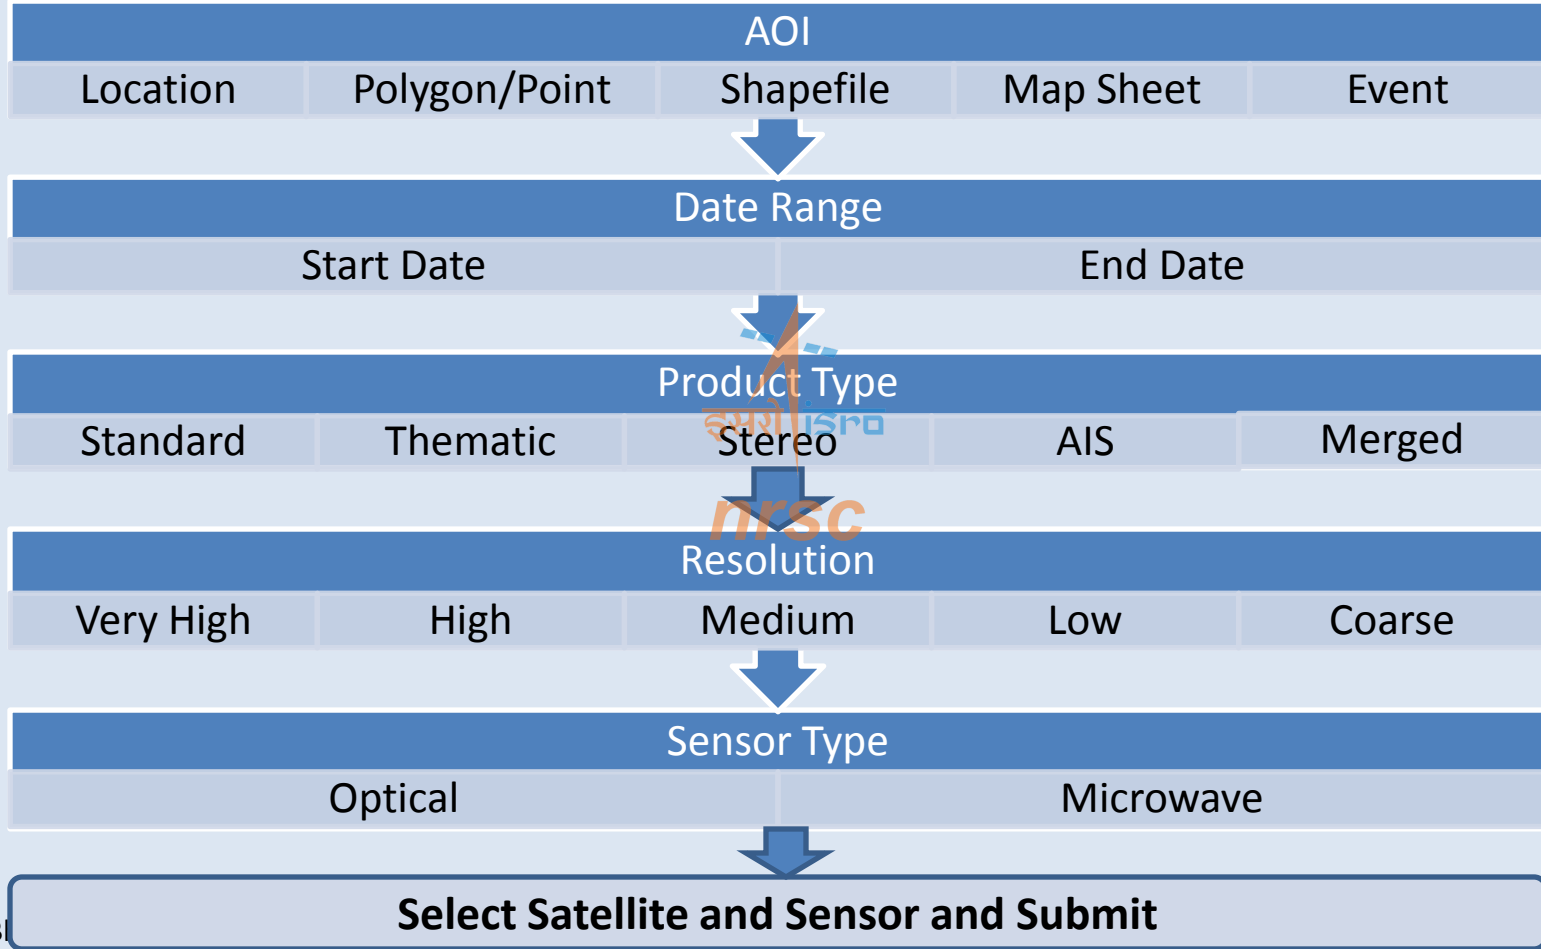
AOI

| Location | Polygon/Point | Shapefile | Map Sheet | Event |
|---|---|---|---|---|

Date Range

| Start Date | End Date |
|---|---|

Product Type

इसरो isro

| Standard | Thematic | Stereo | AIS | Merged |
|---|---|---|---|---|

nrsc

Resolution

| Very High | High | Medium | Low | Coarse |
|---|---|---|---|---|

Sensor Type

| Optical | Microwave |
|---|---|

Select Satellite and Sensor and Submit